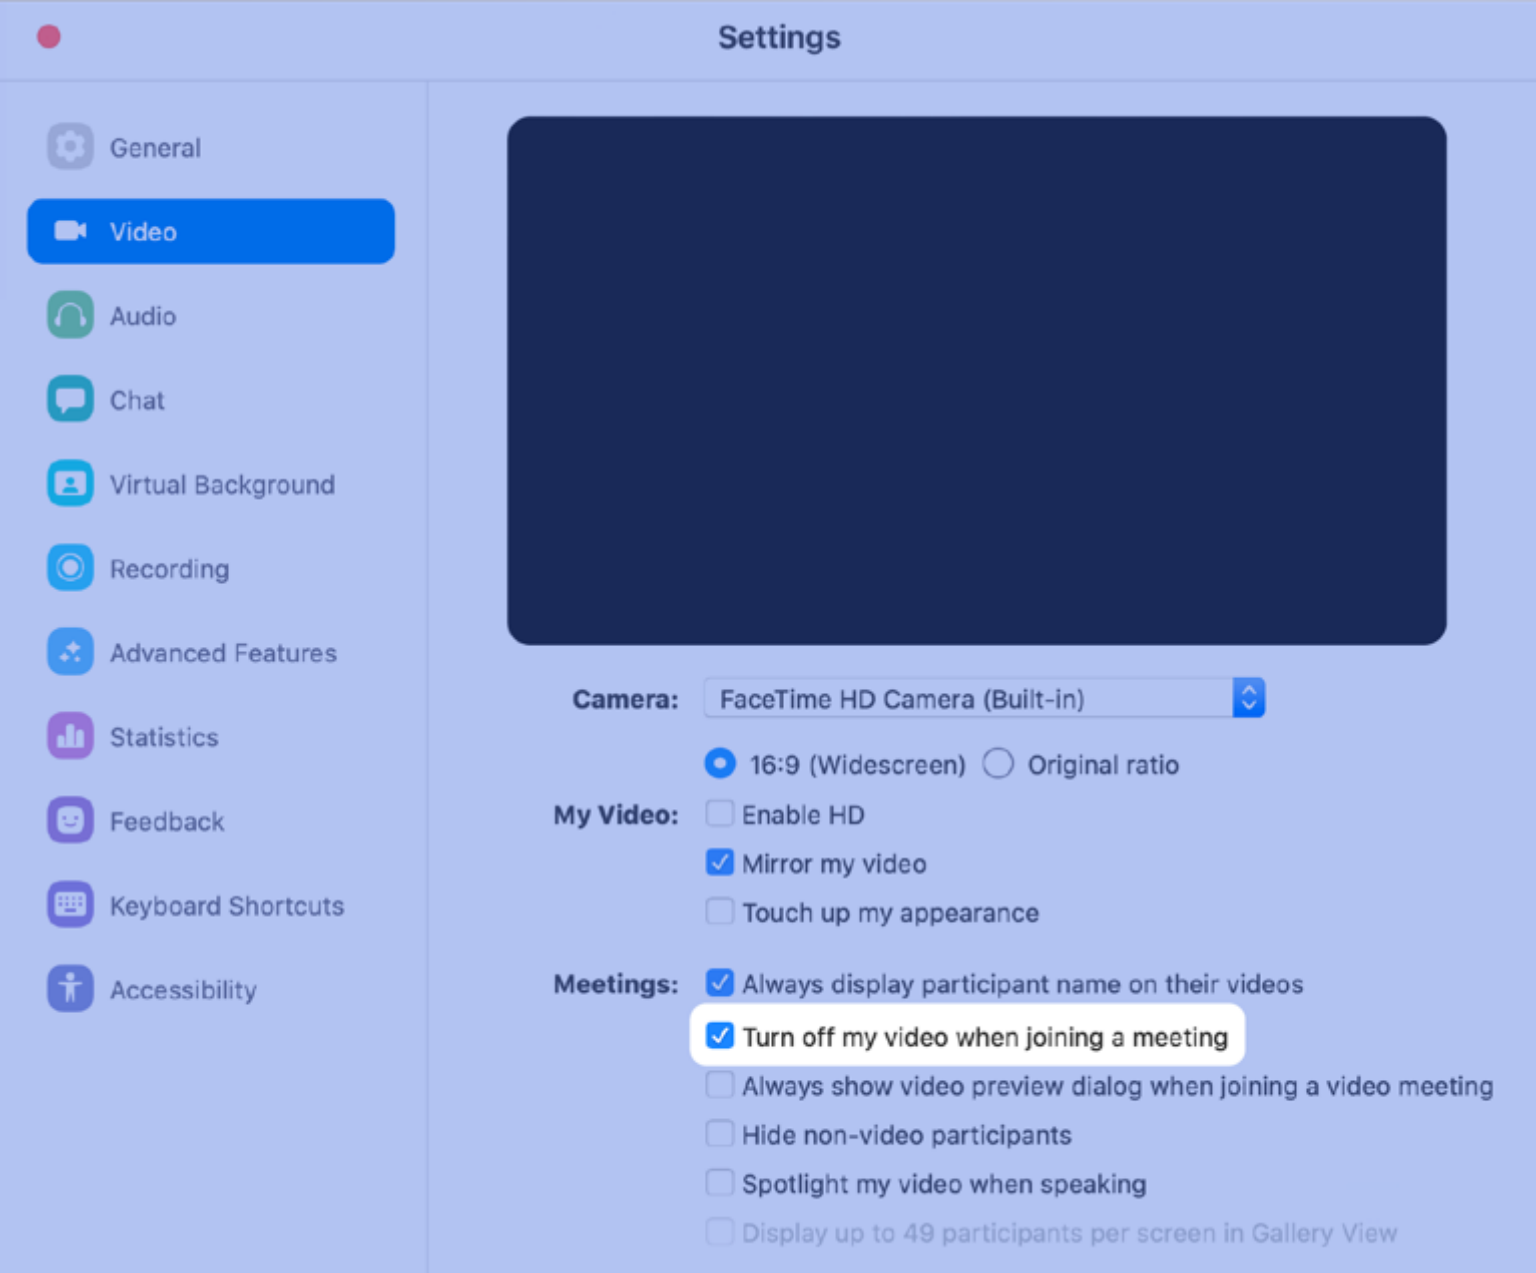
Settings

General
Video
Audio
Chat
Virtual Background
Recording
Advanced Features
Statistics
Feedback
Keyboard Shortcuts
Accessibility

Camera: FaceTime HD Camera (Built-in)

16:9 (Widescreen) Original ratio

My Video: Enable HD
Mirror my video
Touch up my appearance

Meetings: Always display participant name on their videos
Turn off my video when joining a meeting
Always show video preview dialog when joining a video meeting
Hide non-video participants
Spotlight my video when speaking
Display up to 49 participants per screen in Gallery View